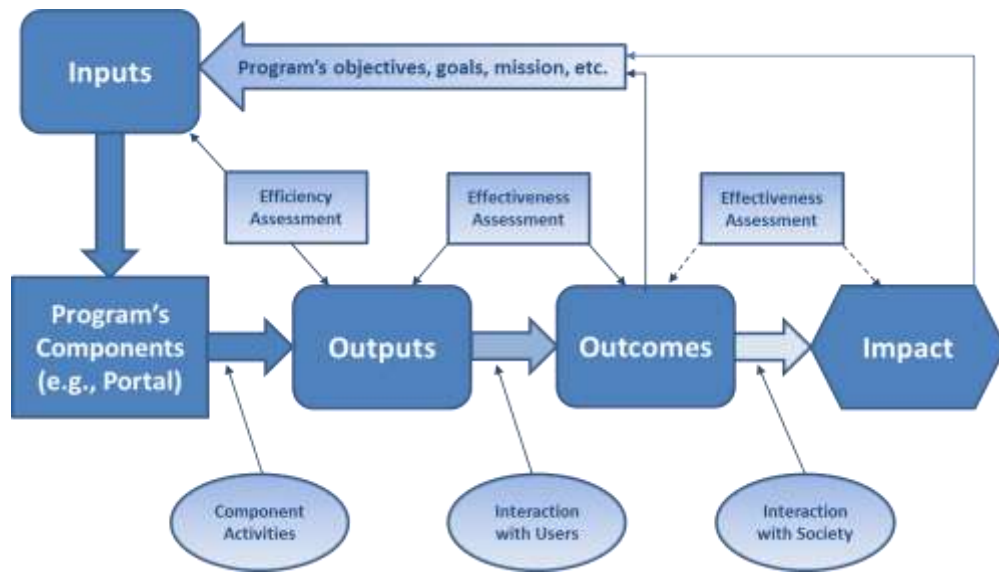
Inputs

Program's objectives, goals, mission, etc.

Efficiency Assessment

Effectiveness Assessment

Effectiveness Assessment

Program's Components (e.g., Portal)

Outputs

Outcomes

Impact

Component Activities

Interaction with Users

Interaction with Society